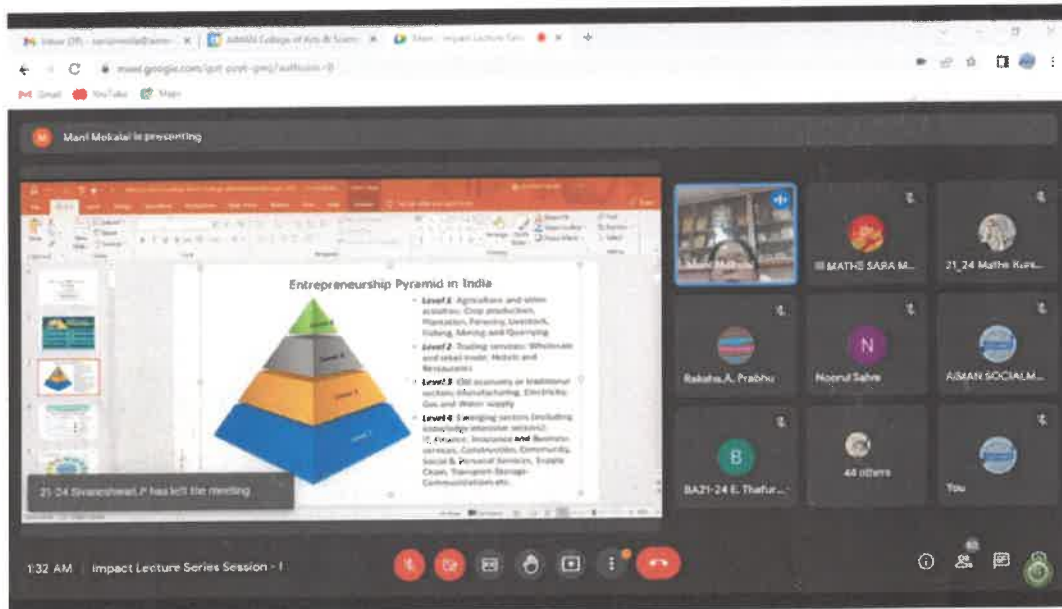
Inbox (37) - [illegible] | AIMAN College of Arts & Scien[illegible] | Meet - Impact Lecture Seri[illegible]
meet.google.com/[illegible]
Gmail YouTube Maps

Mani Mekalai is presenting

Entrepreneurship Pyramid in India

Level 1: Agriculture and allied activities: Crop production, Plantation, Forestry, Livestock, Fishing, Mining and Quarrying

Level 2: Trading services: Wholesale and retail trade, Hotels and Restaurants

Level 3: Old economy or traditional sectors: Manufacturing, Electricity, Gas and Water supply

Level 4: Emerging sectors (including knowledge intensive sectors): IT, Finance, Insurance and Business services, Construction, Community, Social & Personal Services, Supply Chain, Transport-Storage-Communication etc.

21-24 Sivaneshwari.P has left the meeting

Mani Mekalai
III MATHS SARA M...
21_24 Maths Kuru...
Raksha.A. Prabhu
N
Noorul Sahre
AIMAN SOCIALM...
B
BA21-24 E. Thafur...
44 others
You

1:32 AM | Impact Lecture Series Session - I